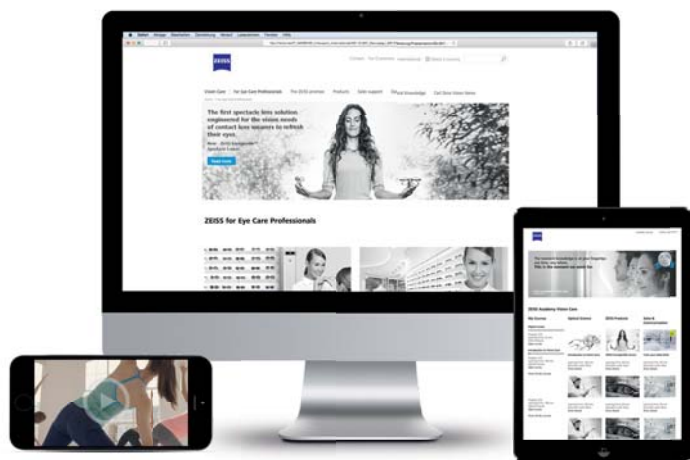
ZEISS

Vision Care | For Eye Care Professionals | The ZEISS promise | Products | Sales support | Knowledge | Carl Zeiss Vision Home

The first spectacle lens solution engineered for the vision needs of contact lens wearers to refresh their eyes.

Read more

ZEISS for Eye Care Professionals

ZEISS

ZEISS Academy Vision Care

My Courses

Optical Science

ZEISS Products

Sales & Communication